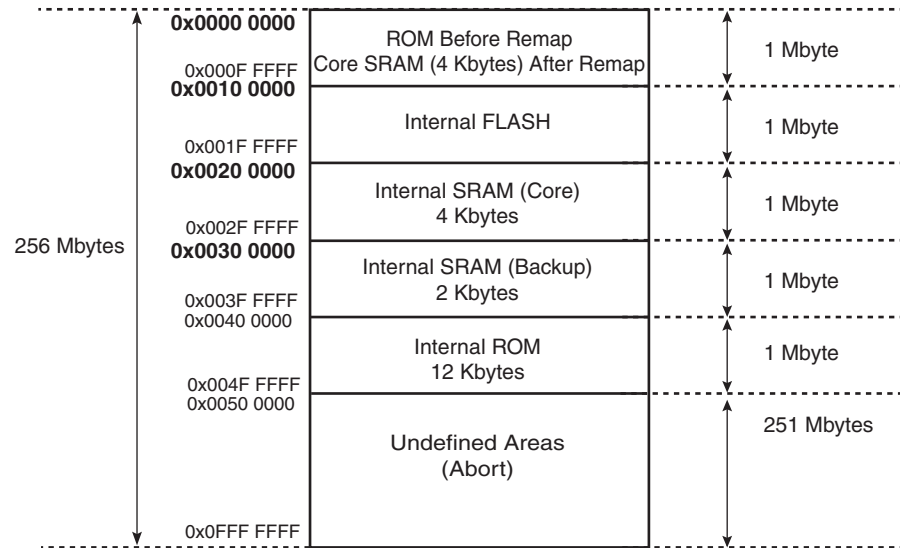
256 Mbytes

0x0000 0000
ROM Before Remap
Core SRAM (4 Kbytes) After Remap
0x000F FFFF
1 Mbyte

0x0010 0000
Internal FLASH
0x001F FFFF
1 Mbyte

0x0020 0000
Internal SRAM (Core)
4 Kbytes
0x002F FFFF
1 Mbyte

0x0030 0000
Internal SRAM (Backup)
2 Kbytes
0x003F FFFF
1 Mbyte

0x0040 0000
Internal ROM
12 Kbytes
0x004F FFFF
1 Mbyte

0x0050 0000
Undefined Areas
(Abort)
0x0FFF FFFF
251 Mbytes